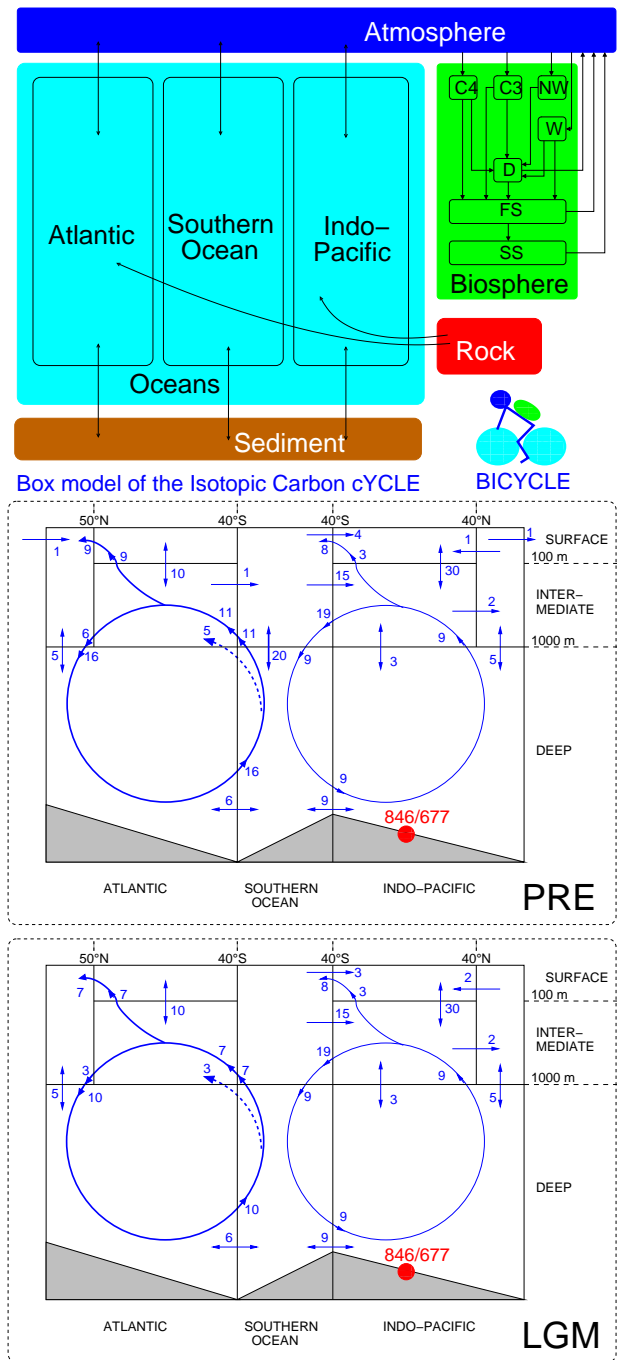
Atmosphere

C4 C3 NW
W
D
FS
SS
Biosphere

Atlantic
Southern Ocean
Indo–Pacific
Oceans
Rock
Sediment

Box model of the Isotopic Carbon cYCLE

BICYCLE

50°N 40°S 40°S 40°N
SURFACE
100 m
INTER–MEDIATE
1000 m
DEEP
1 9 9 10 1 4 8 3 1 1 15 30 2 11 5 11 19 6 16 5 20 9 3 9 5 9 16 6 9 846/677
ATLANTIC SOUTHERN OCEAN INDO–PACIFIC
PRE

50°N 40°S 40°S 40°N
SURFACE
100 m
INTER–MEDIATE
1000 m
DEEP
7 7 10 3 8 3 2 15 30 2 7 19 3 3 7 9 5 10 9 3 5 10 9 6 9 846/677
ATLANTIC SOUTHERN OCEAN INDO–PACIFIC
LGM